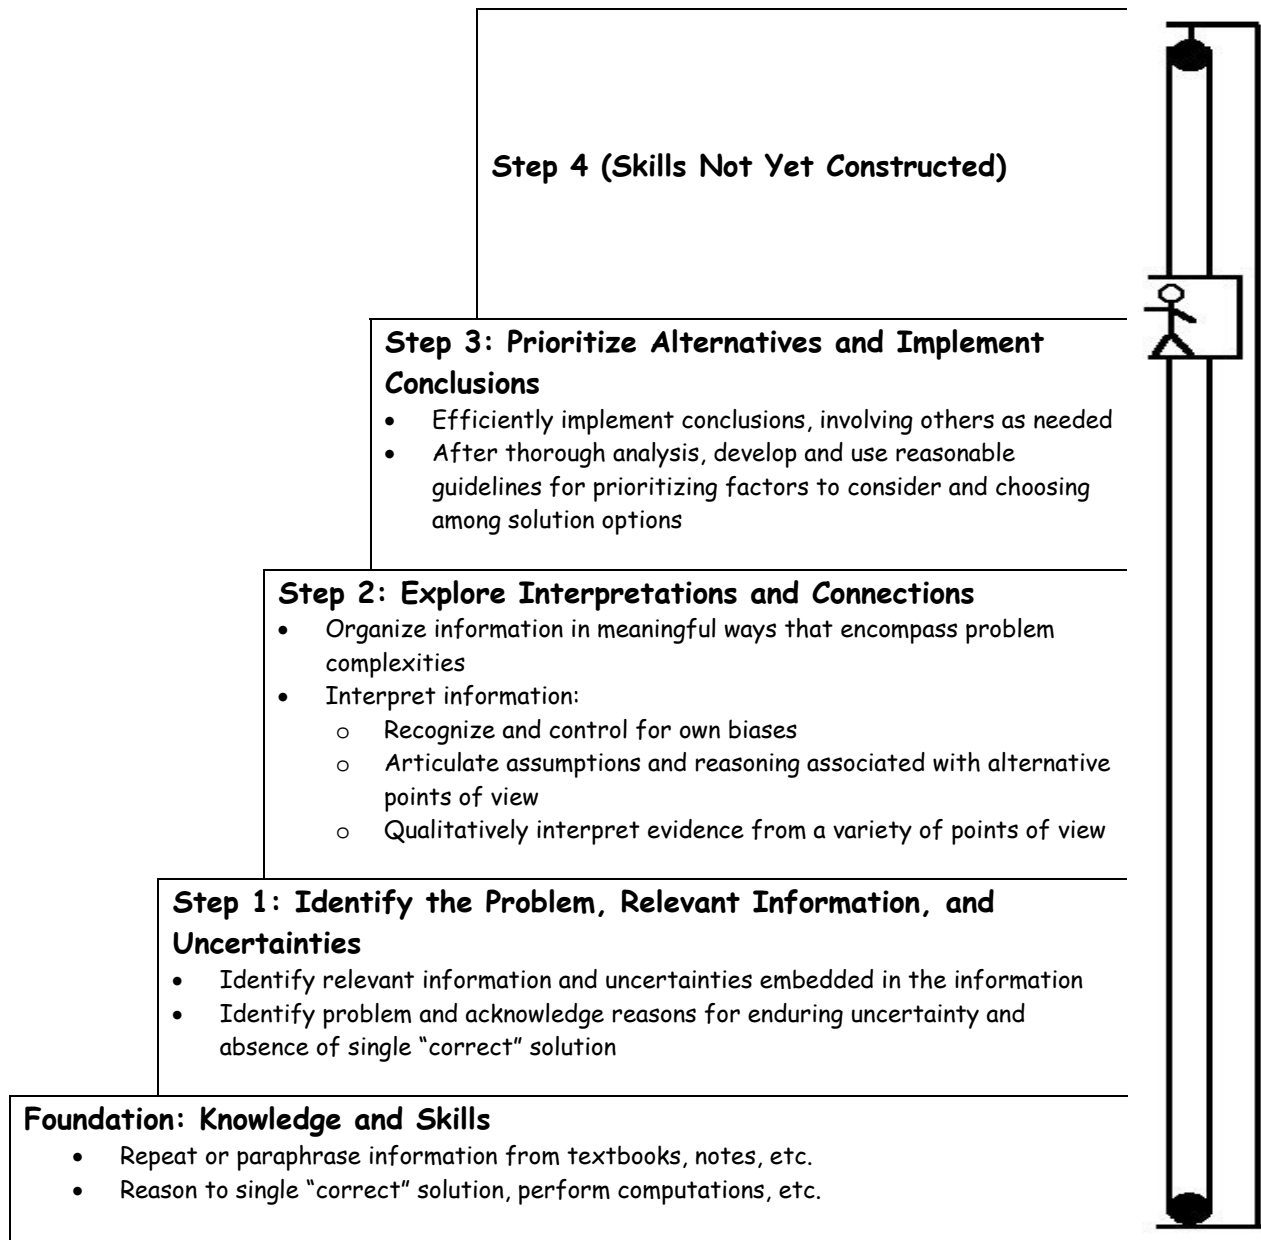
**Step 4 (Skills Not Yet Constructed)**

**Step 3: Prioritize Alternatives and Implement Conclusions**
- Efficiently implement conclusions, involving others as needed
- After thorough analysis, develop and use reasonable guidelines for prioritizing factors to consider and choosing among solution options

**Step 2: Explore Interpretations and Connections**
- Organize information in meaningful ways that encompass problem complexities
- Interpret information:
  - o Recognize and control for own biases
  - o Articulate assumptions and reasoning associated with alternative points of view
  - o Qualitatively interpret evidence from a variety of points of view

**Step 1: Identify the Problem, Relevant Information, and Uncertainties**
- Identify relevant information and uncertainties embedded in the information
- Identify problem and acknowledge reasons for enduring uncertainty and absence of single "correct" solution

**Foundation: Knowledge and Skills**
- Repeat or paraphrase information from textbooks, notes, etc.
- Reason to single "correct" solution, perform computations, etc.